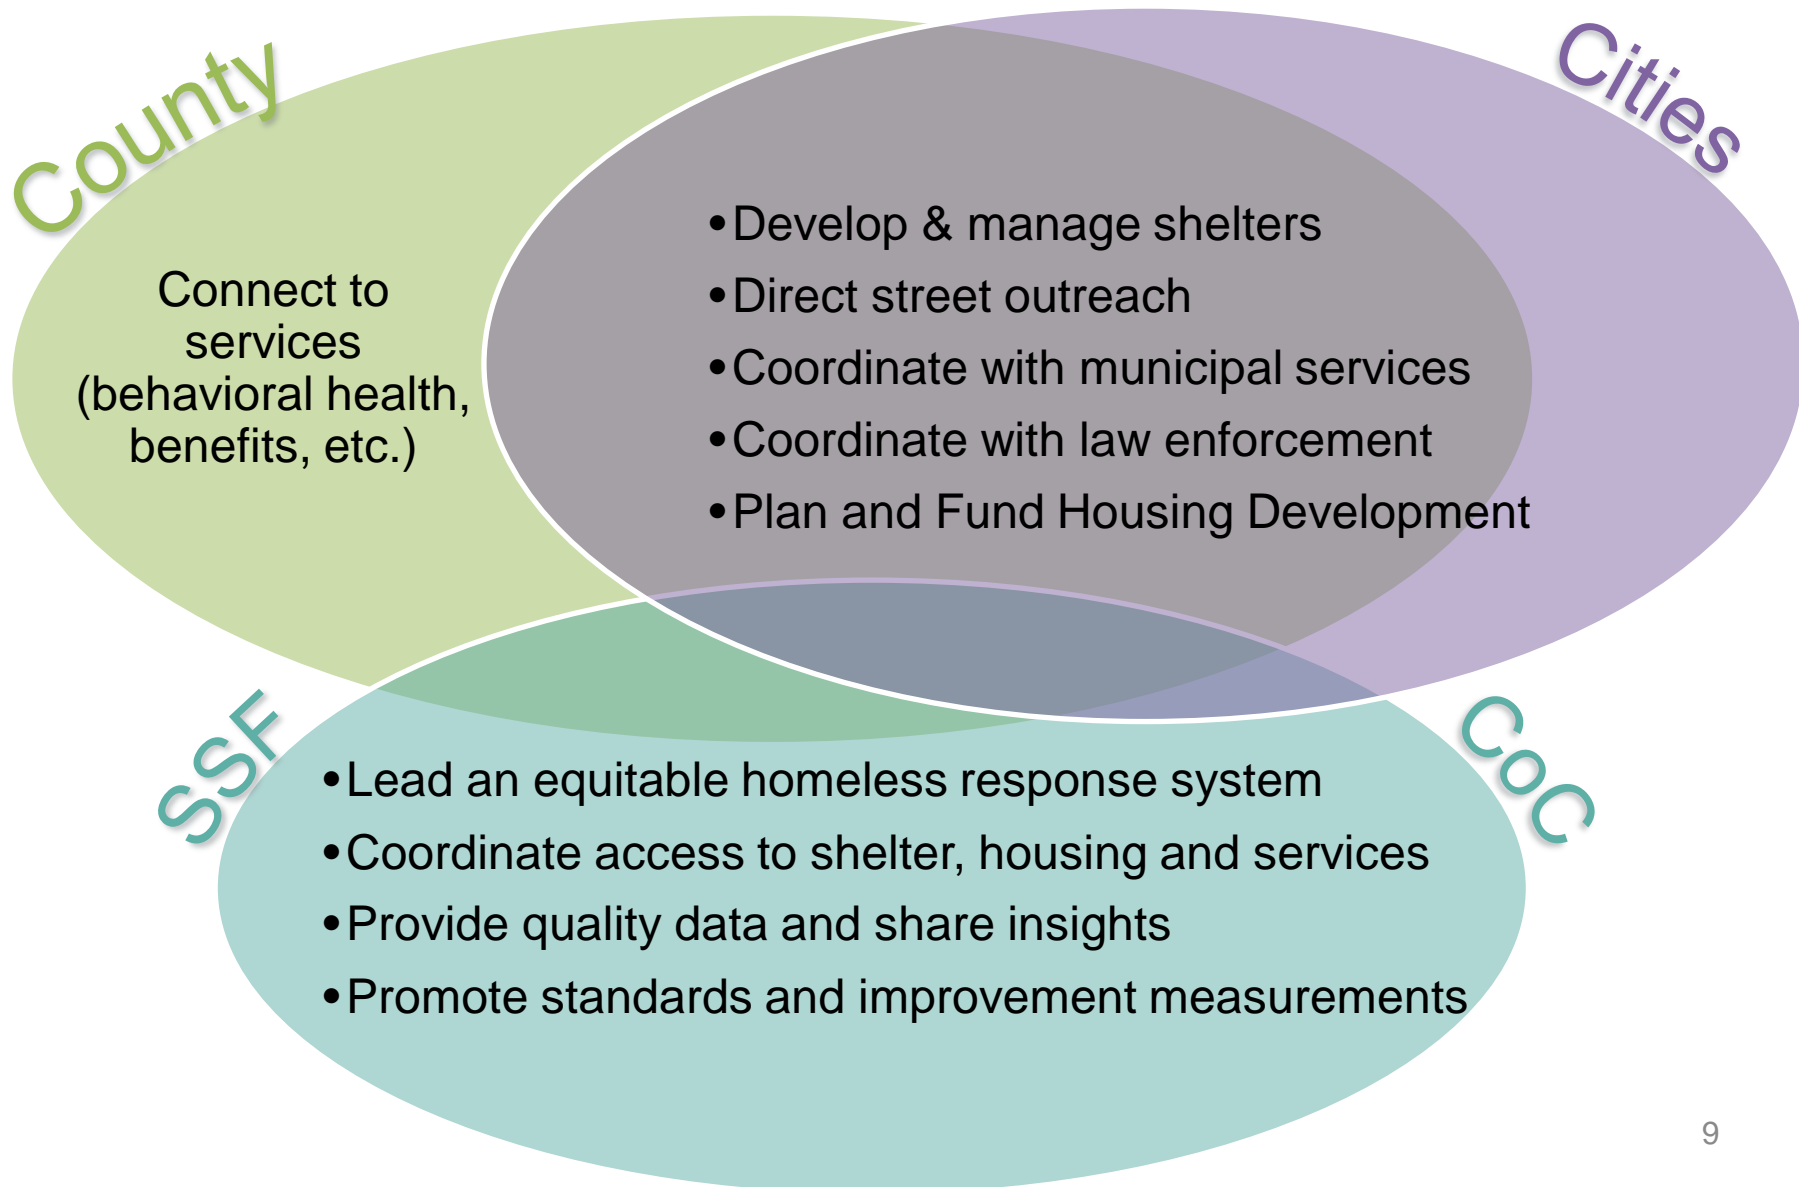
County

Cities

Connect to services (behavioral health, benefits, etc.)

• Develop & manage shelters
• Direct street outreach
• Coordinate with municipal services
• Coordinate with law enforcement
• Plan and Fund Housing Development

SSF

CoC

• Lead an equitable homeless response system
• Coordinate access to shelter, housing and services
• Provide quality data and share insights
• Promote standards and improvement measurements

9